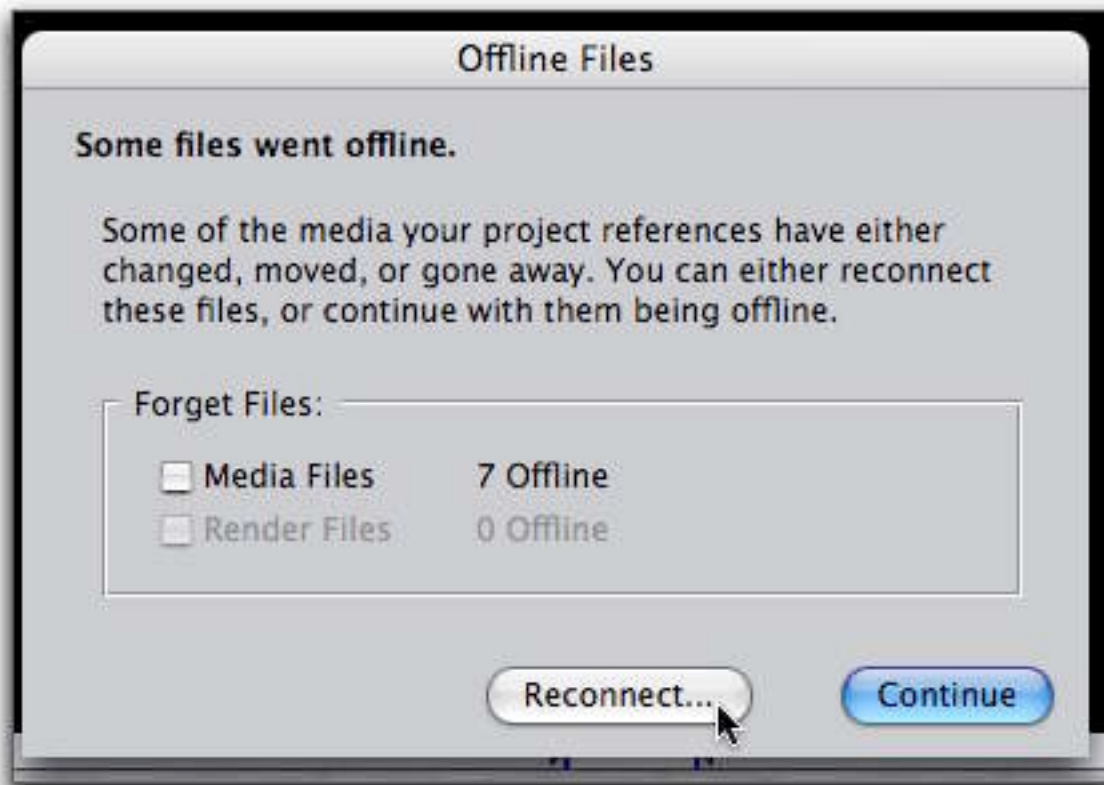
Offline Files

Some files went offline.

Some of the media your project references have either changed, moved, or gone away. You can either reconnect these files, or continue with them being offline.

Forget Files:

Media Files 7 Offline

Render Files 0 Offline

Reconnect...

Continue